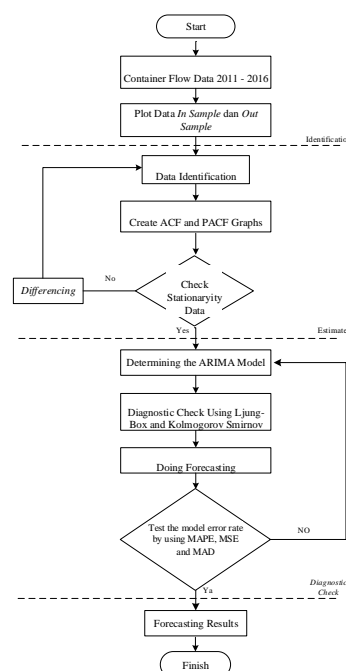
Start

Container Flow Data 2011 - 2016

Plot Data In Sample dan Out Sample

Identification

Data Identification

Create ACF and PACF Graphs

Differencing

No

Check Stationarity Data

Yes

Estimate

Determining the ARIMA Model

Diagnostic Check Using Ljung-Box and Kolmogorov Smirnov

Doing Forecasting

Test the model error rate by using MAPE, MSE and MAD

NO

Ya

Diagnostic Check

Forecasting Results

Finish